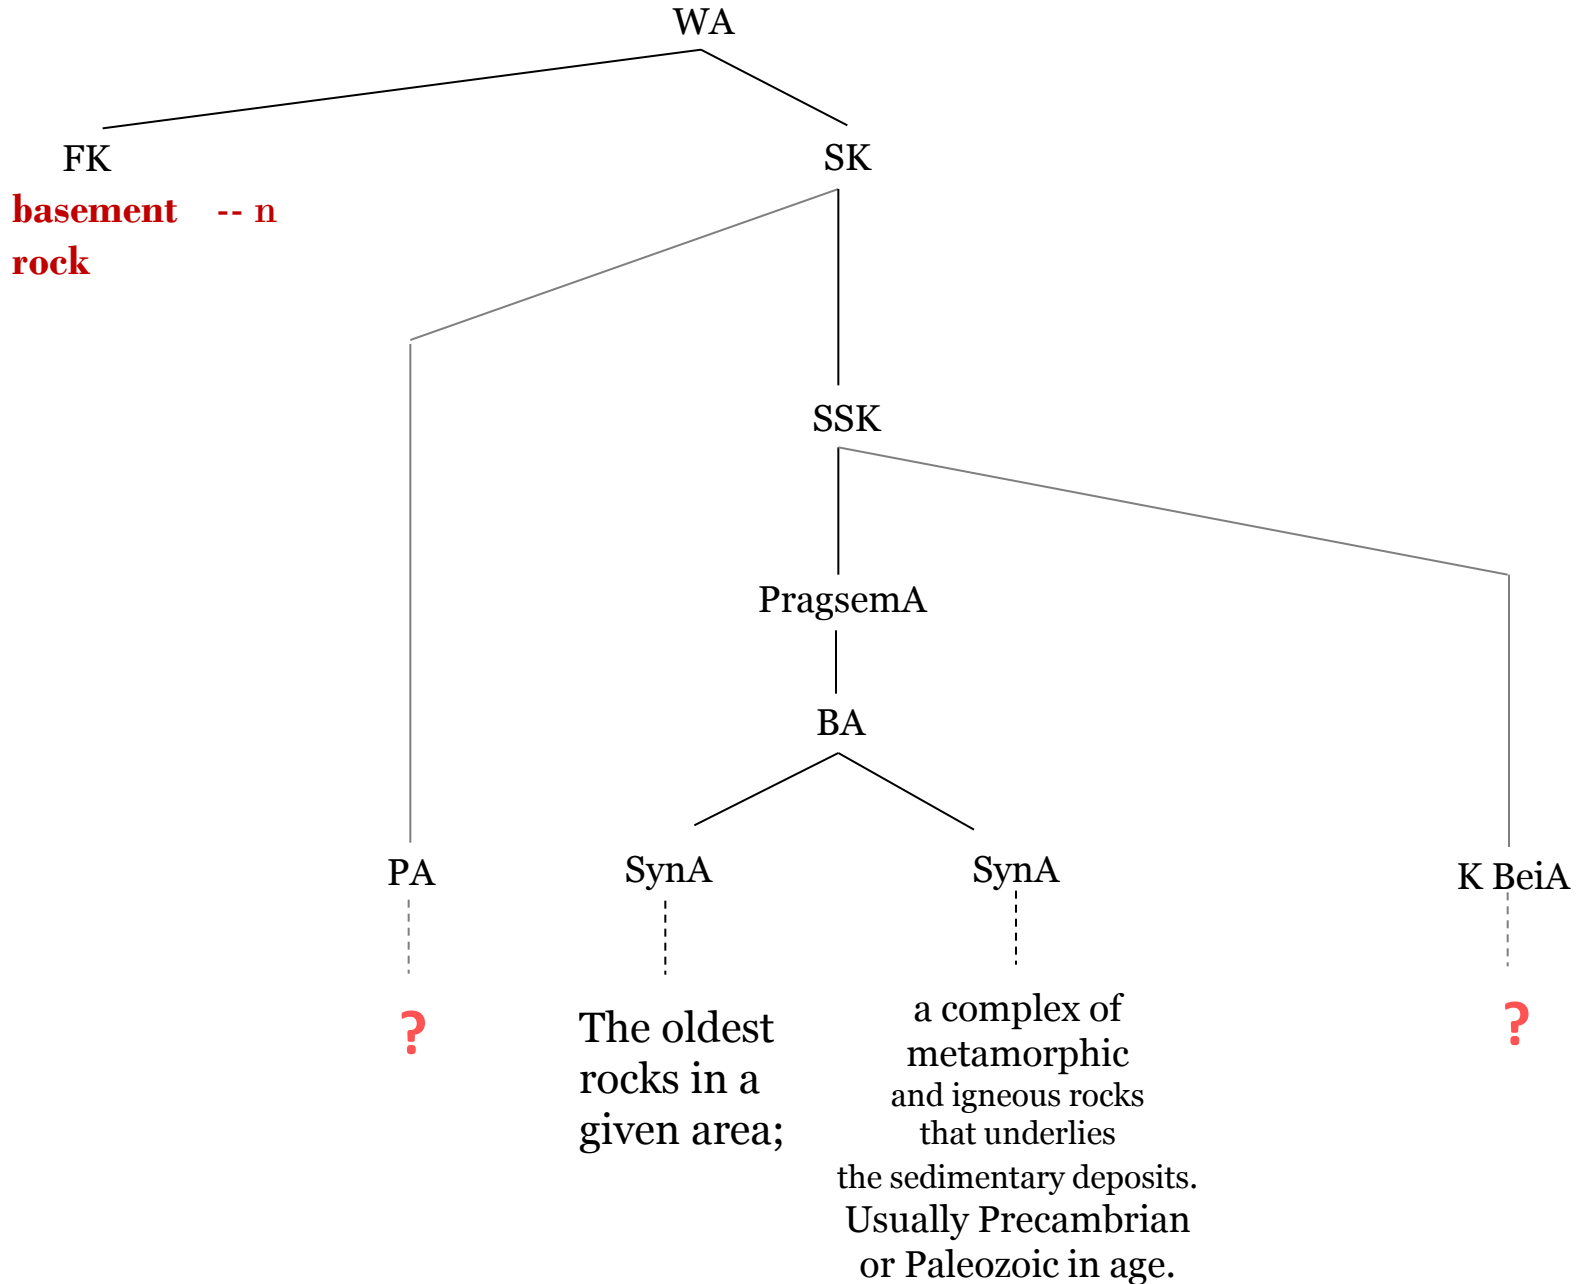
WA

FK
basement -- n
rock

SK

SSK

PragsemA

BA

PA

?

SynA

The oldest rocks in a given area;

SynA

a complex of metamorphic and igneous rocks that underlies the sedimentary deposits. Usually Precambrian or Paleozoic in age.

K BeiA

?